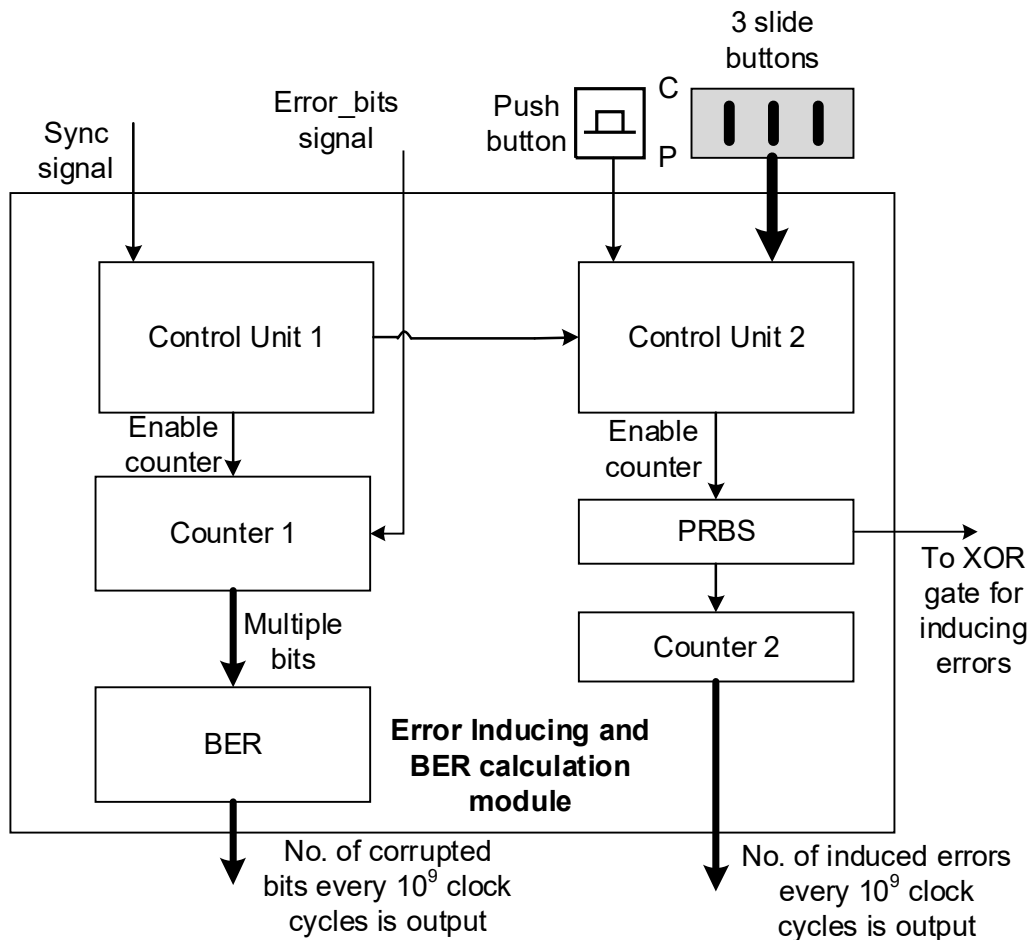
3 slide buttons

Error_bits signal

Push button

C

P

Sync signal

Control Unit 1

Control Unit 2

Enable counter

Enable counter

Counter 1

PRBS

To XOR gate for inducing errors

Multiple bits

Counter 2

BER

Error Inducing and BER calculation module

No. of corrupted bits every $10^9$ clock cycles is output

No. of induced errors every $10^9$ clock cycles is output